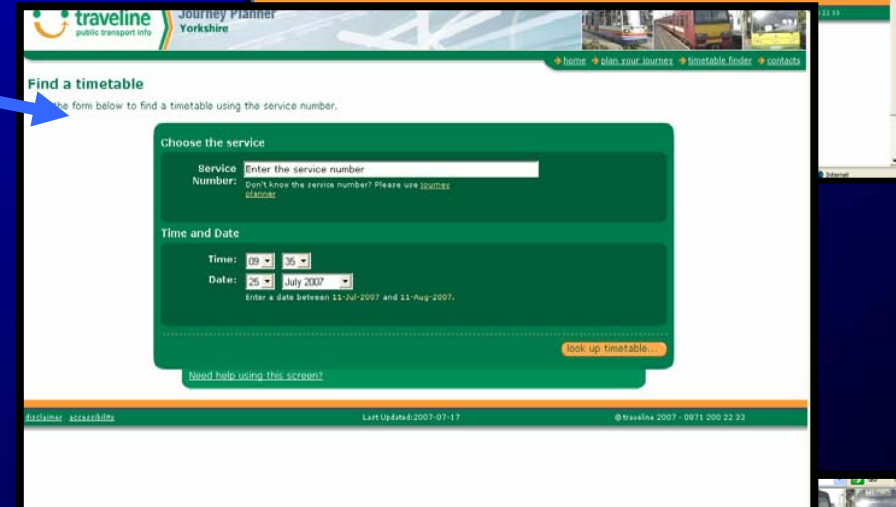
traveline
public transport info

Journey Planner
Yorkshire

home plan your journey timetable finder contacts

Find a timetable

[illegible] the form below to find a timetable using the service number.

Choose the service

Service Number: Enter the service number

Don't know the service number? Please use journey planner

Time and Date

Time: 09 35

Date: 25 July 2007

Enter a date between 11-Jul-2007 and 11-Aug-2007.

look up timetable...

Need help using this screen?

disclaimer accessibility

Last Updated:2007-07-17

@traveline 2007 - 0871 200 22 33

Internet